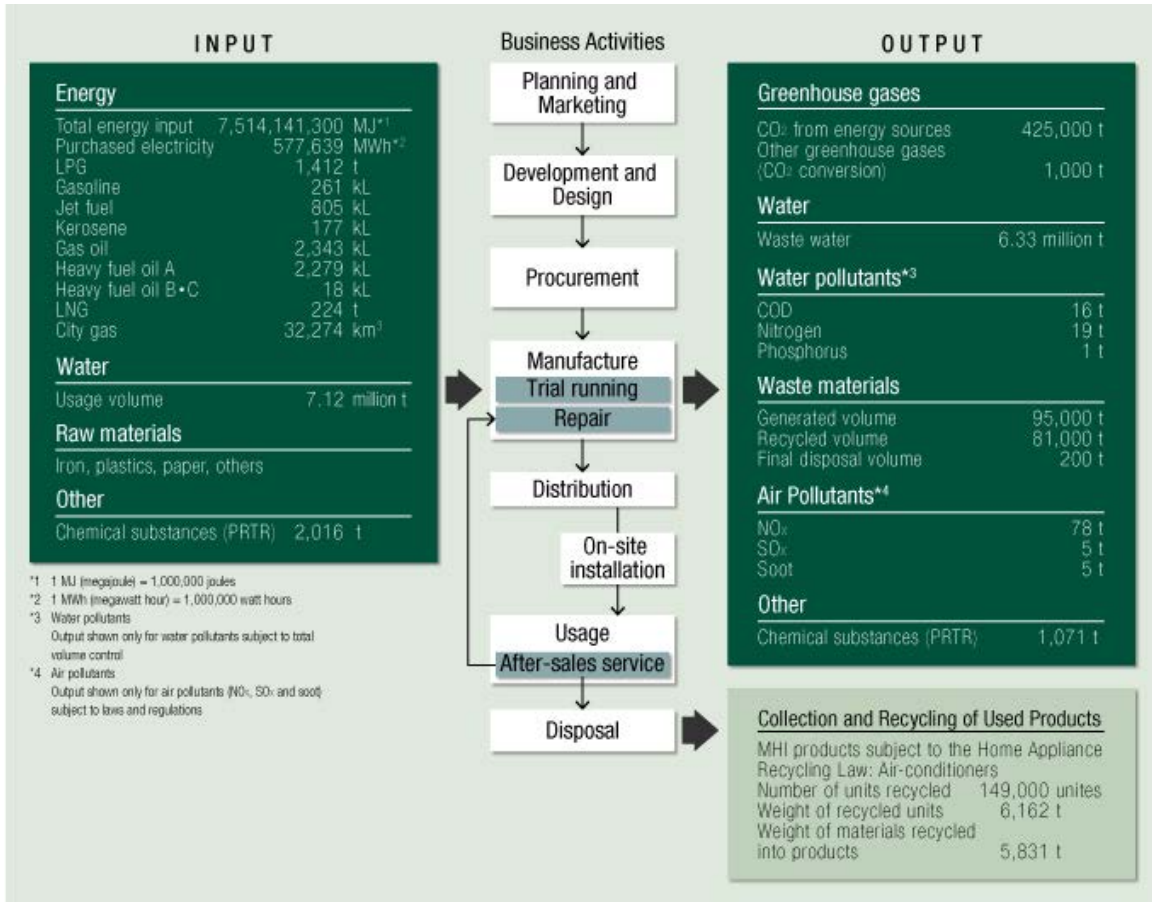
INPUT

Energy

| | | |
|---|---|---|
| Total energy input | 7,514,141,300 | MJ*1 |
| Purchased electricity | 577,639 | MWh*2 |
| LPG | 1,412 | t |
| Gasoline | 261 | kL |
| Jet fuel | 805 | kL |
| Kerosene | 177 | kL |
| Gas oil | 2,343 | kL |
| Heavy fuel oil A | 2,279 | kL |
| Heavy fuel oil B•C | 18 | kL |
| LNG | 224 | t |
| City gas | 32,274 | km$^3$ |

Water

Usage volume 7.12 million t

Raw materials

Iron, plastics, paper, others

Other

Chemical substances (PRTR) 2,016 t

*1 1 MJ (megajoule) = 1,000,000 joules
*2 1 MWh (megawatt hour) = 1,000,000 watt hours
*3 Water pollutants
Output shown only for water pollutants subject to total volume control
*4 Air pollutants
Output shown only for air pollutants ($NO_x$, $SO_x$ and soot) subject to laws and regulations

Business Activities

Planning and Marketing

Development and Design

Procurement

Manufacture
Trial running
Repair

Distribution

On-site installation

Usage
After-sales service

Disposal

OUTPUT

Greenhouse gases

| | |
|---|---|
| $CO_2$ from energy sources | 425,000 t |
| Other greenhouse gases ($CO_2$ conversion) | 1,000 t |

Water

Waste water 6.33 million t

Water pollutants*3

| | |
|---|---|
| COD | 16 t |
| Nitrogen | 19 t |
| Phosphorus | 1 t |

Waste materials

| | |
|---|---|
| Generated volume | 95,000 t |
| Recycled volume | 81,000 t |
| Final disposal volume | 200 t |

Air Pollutants*4

| | |
|---|---|
| $NO_x$ | 78 t |
| $SO_x$ | 5 t |
| Soot | 5 t |

Other

Chemical substances (PRTR) 1,071 t

Collection and Recycling of Used Products

MHI products subject to the Home Appliance Recycling Law: Air-conditioners
Number of units recycled 149,000 unites
Weight of recycled units 6,162 t
Weight of materials recycled into products 5,831 t